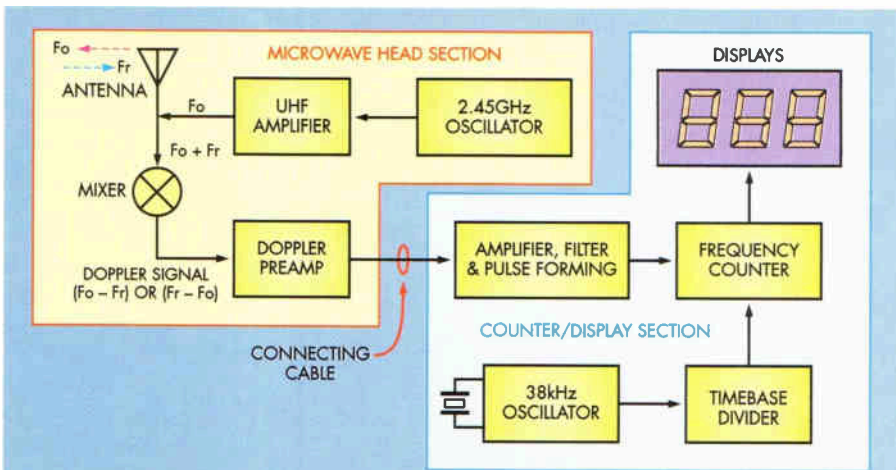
MICROWAVE HEAD SECTION

Fo

Fr

ANTENNA

Fo

UHF AMPLIFIER

2.45GHz OSCILLATOR

Fo + Fr

MIXER

DOPPLER PREAMP

DOPPLER SIGNAL (Fo – Fr) OR (Fr – Fo)

CONNECTING CABLE

DISPLAYS

AMPLIFIER, FILTER & PULSE FORMING

FREQUENCY COUNTER

COUNTER/DISPLAY SECTION

38kHz OSCILLATOR

TIMEBASE DIVIDER